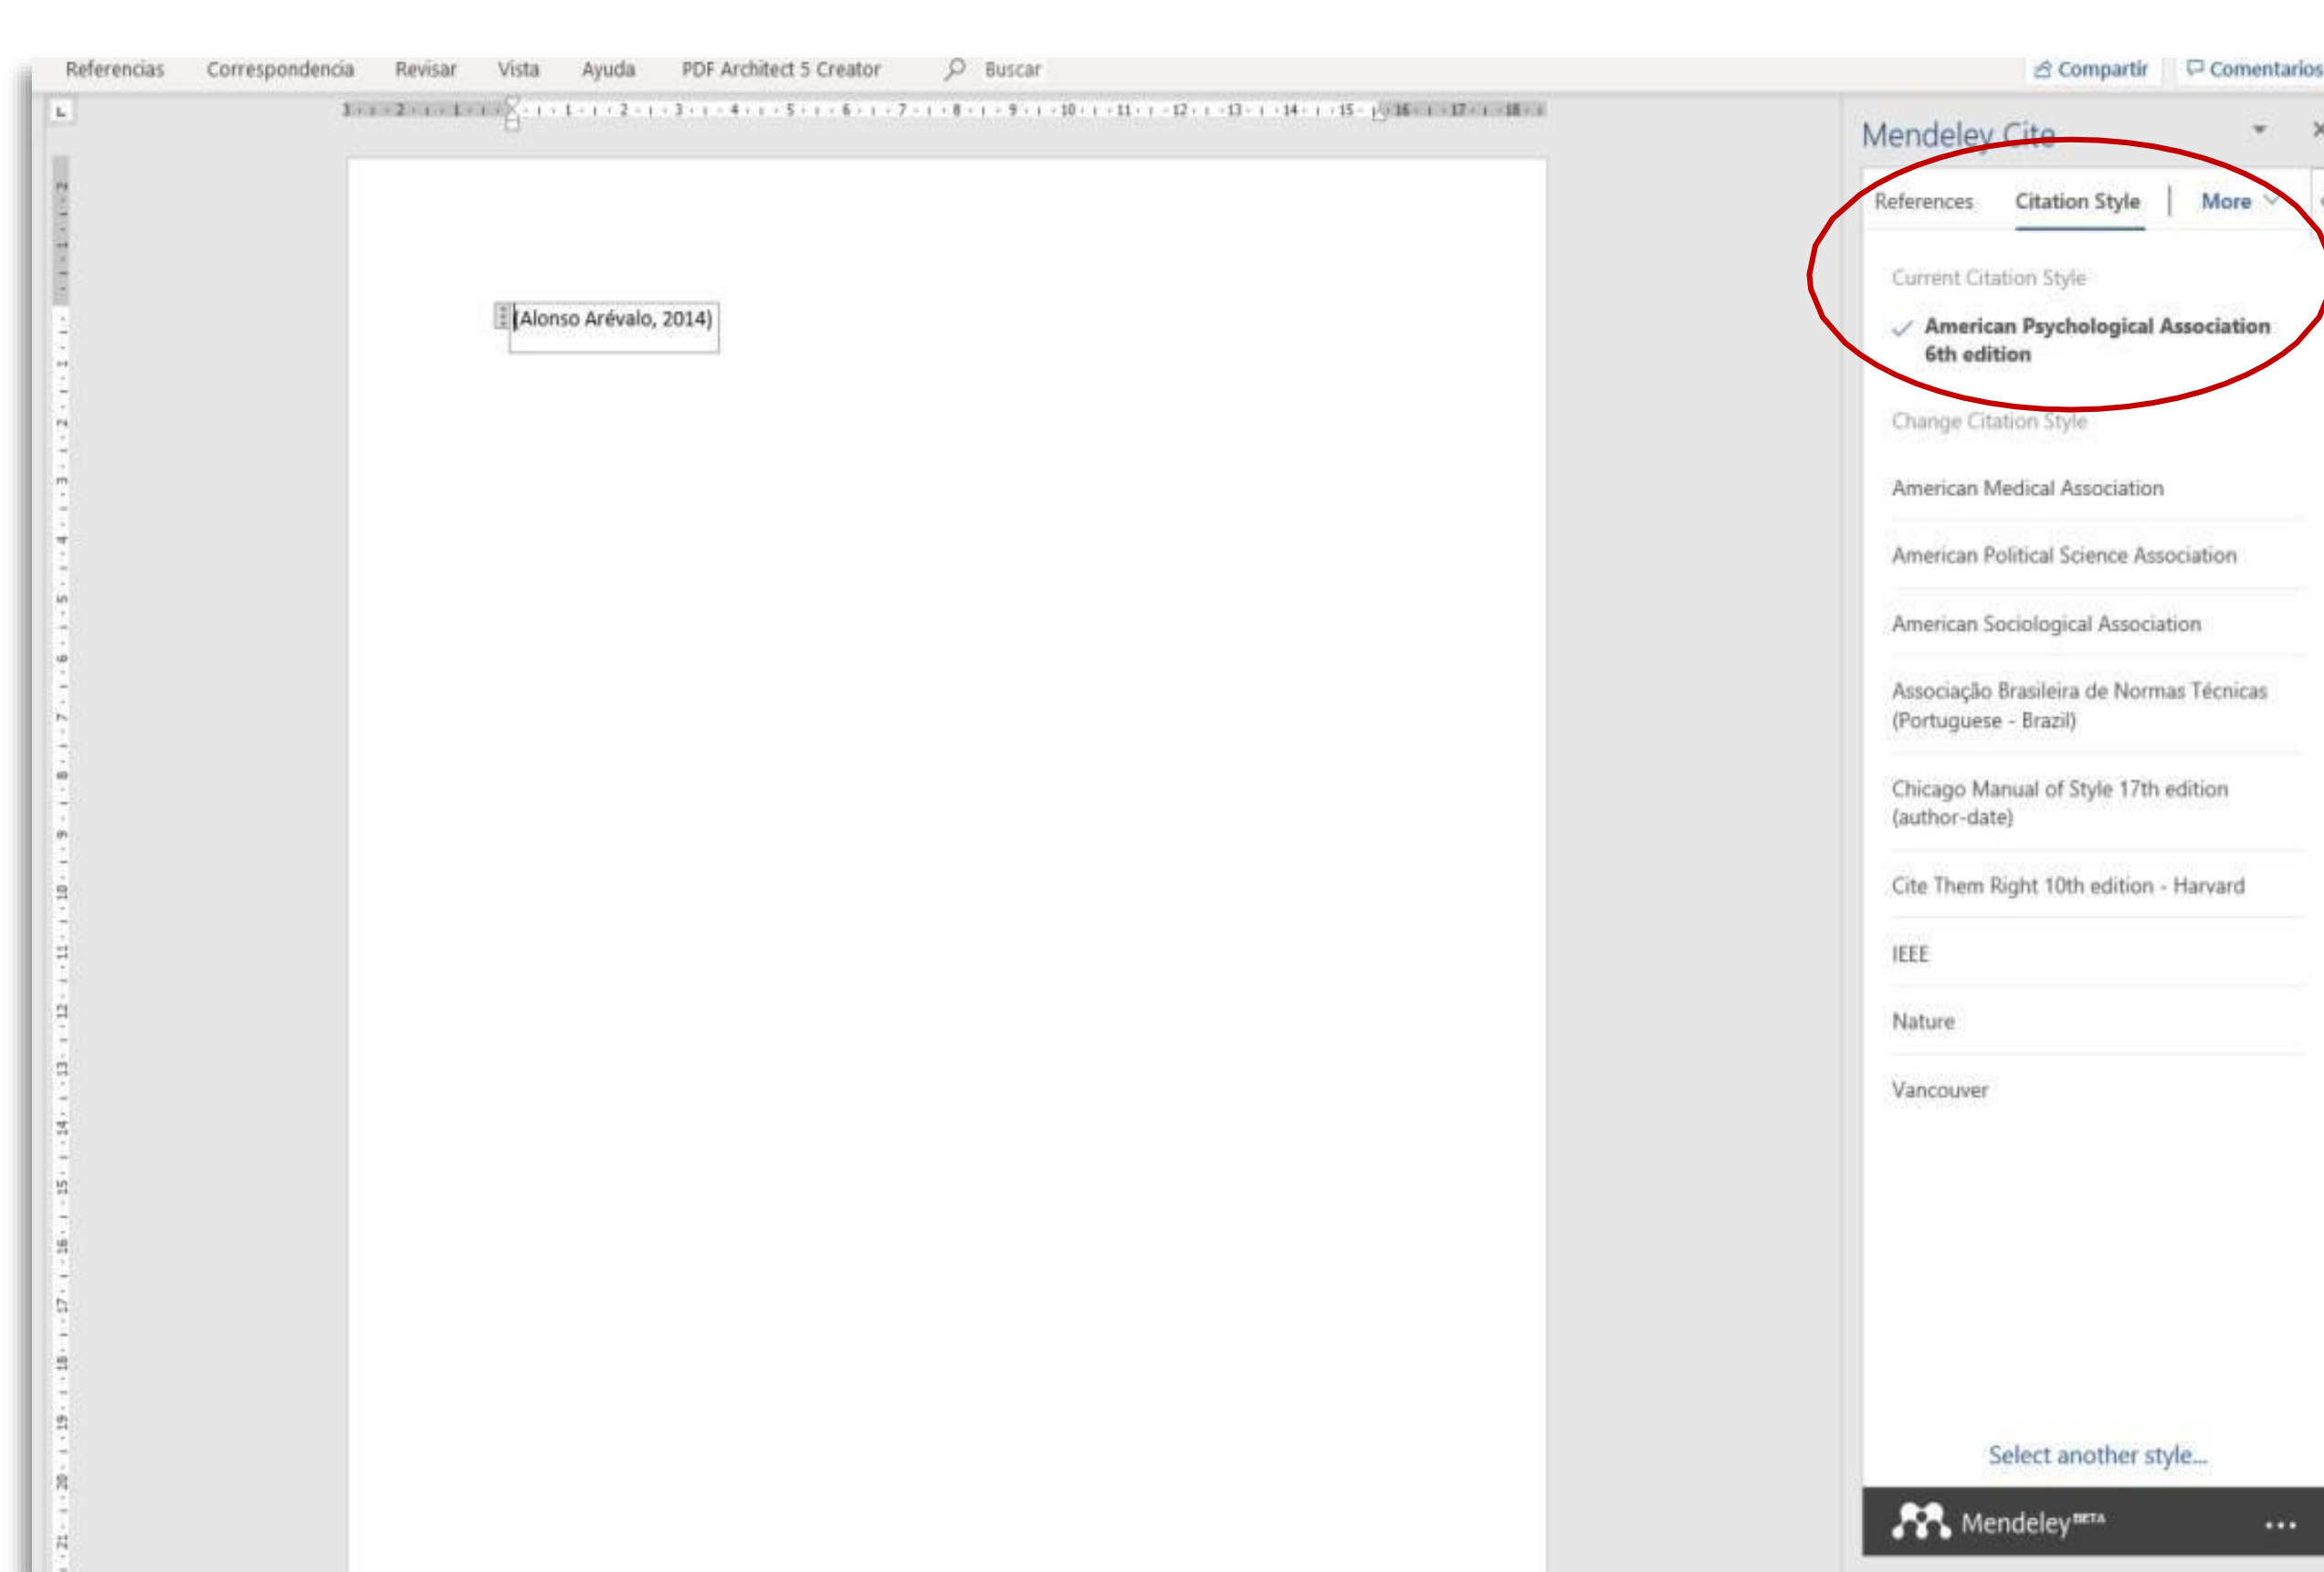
Referencias Correspondencia Revisar Vista Ayuda PDF Architect 5 Creator Buscar

Compartir Comentarios

(Alonso Arévalo, 2014)

Mendeley Cite

References Citation Style More

Current Citation Style

American Psychological Association 6th edition

Change Citation Style

American Medical Association

American Political Science Association

American Sociological Association

Associação Brasileira de Normas Técnicas (Portuguese - Brazil)

Chicago Manual of Style 17th edition (author-date)

Cite Them Right 10th edition - Harvard

IEEE

Nature

Vancouver

Select another style...

Mendeley BETA